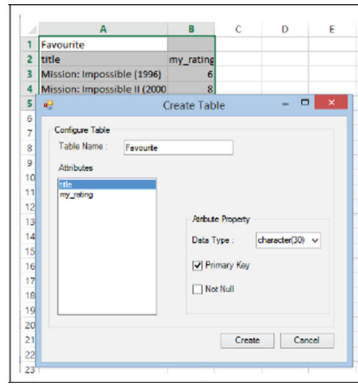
| | A | B | C | D | E |
|---|---|---|---|---|---|
| 1 | Favourite | | | | |
| 2 | title | my_rating | | | |
| 3 | Mission: Impossible (1996) | 6 | | | |
| 4 | Mission: Impossible II (2000 | 8 | | | |
| 5 | | | | | |

Create Table

Configure Table

Table Name : Favourite

Attributes

title
my_rating

Attribute Property

Data Type : character(30)

Primary Key

Not Null

Create Cancel

6 7 8 9 10 11 12 13 14 15 16 17 18 19 20 21 22 23